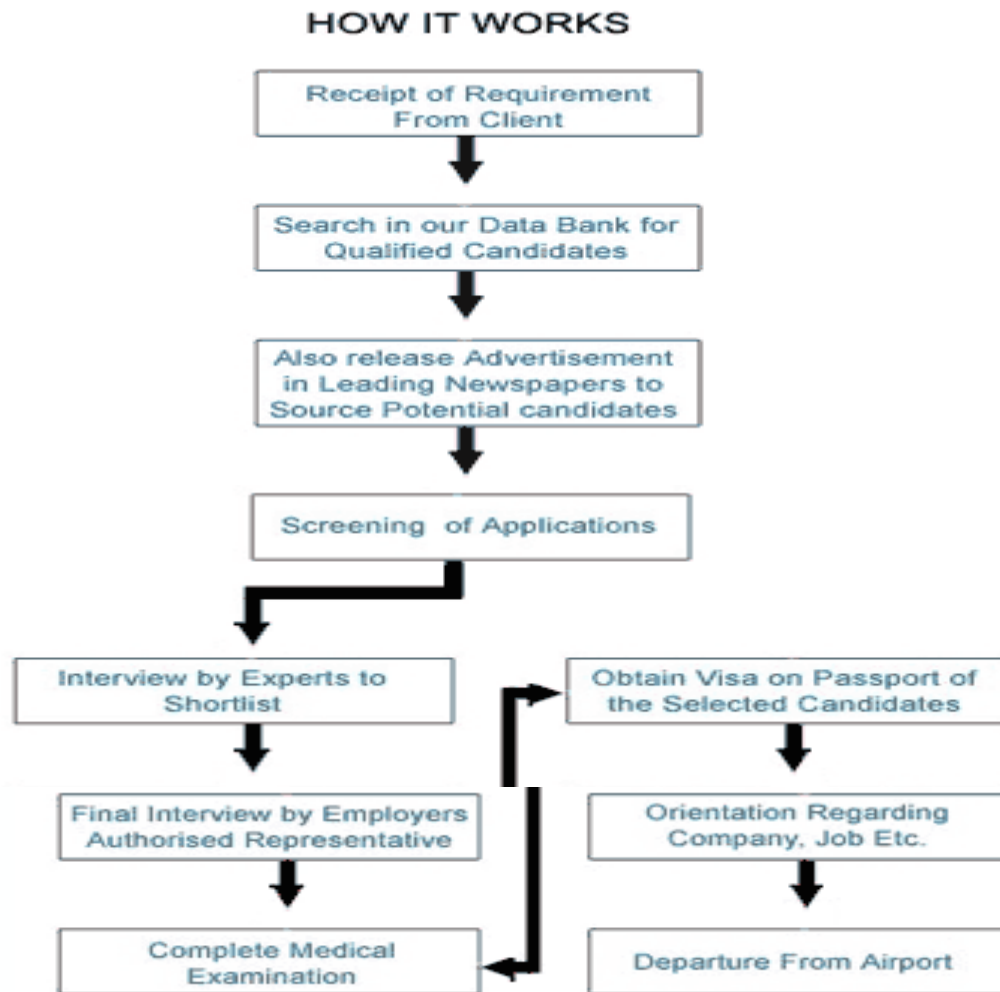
HOW IT WORKS

Receipt of Requirement From Client

Search in our Data Bank for Qualified Candidates

Also release Advertisement in Leading Newspapers to Source Potential candidates

Screening of Applications

Interview by Experts to Shortlist

Final Interview by Employers Authorised Representative

Complete Medical Examination

Obtain Visa on Passport of the Selected Candidates

Orientation Regarding Company, Job Etc.

Departure From Airport